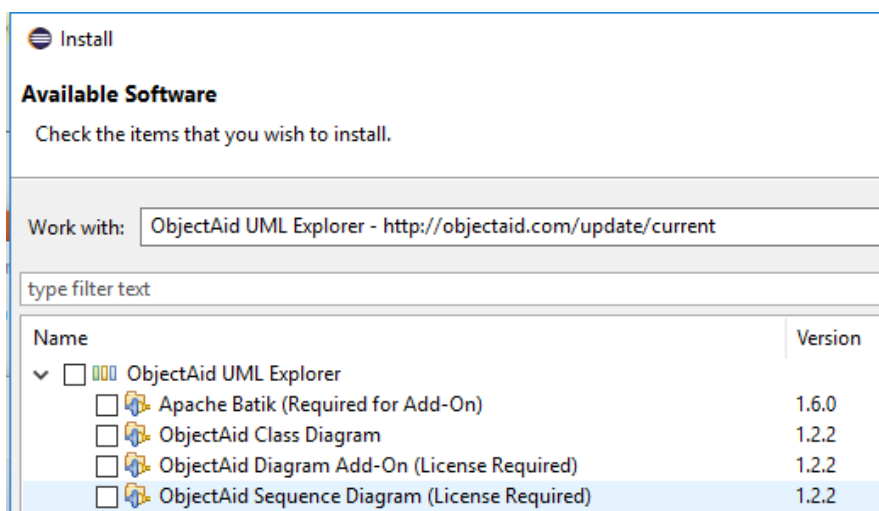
Install

Available Software

Check the items that you wish to install.

Work with: ObjectAid UML Explorer - http://objectaid.com/update/current

type filter text

| Name | Version |
|---|---|
| ObjectAid UML Explorer | |
| Apache Batik (Required for Add-On) | 1.6.0 |
| ObjectAid Class Diagram | 1.2.2 |
| ObjectAid Diagram Add-On (License Required) | 1.2.2 |
| ObjectAid Sequence Diagram (License Required) | 1.2.2 |